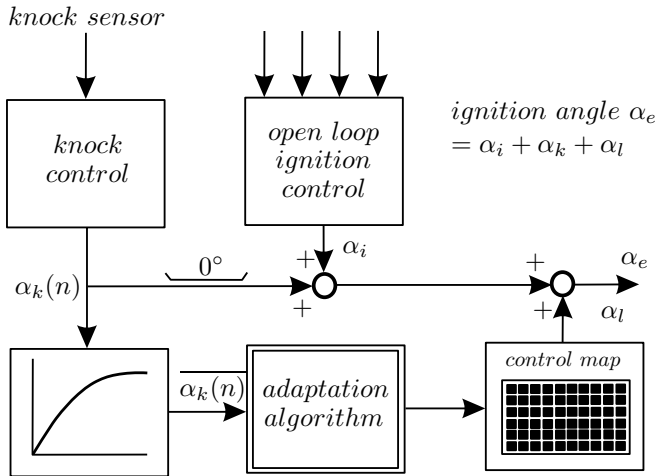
knock sensor

knock control

open loop ignition control

ignition angle $\alpha_e$ $= \alpha_i + \alpha_k + \alpha_l$

$\alpha_k(n)$

$0°$

+

$\alpha_i$

+

+

$\alpha_e$

+

$\alpha_l$

$\alpha_k(n)$

adaptation algorithm

control map